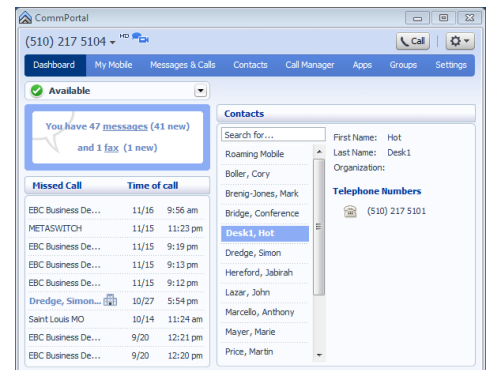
CommPortal

(510) 217 5104 HD

Call

Dashboard | My Mobile | Messages & Calls | Contacts | Call Manager | Apps | Groups | Settings

Available

You have 47 messages (41 new)

and 1 fax (1 new)

| Missed Call | Time of call | |
|---|---|---|
| EBC Business De... | 11/16 | 9:56 am |
| METASWITCH | 11/15 | 11:23 pm |
| EBC Business De... | 11/15 | 9:19 pm |
| EBC Business De... | 11/15 | 9:13 pm |
| EBC Business De... | 11/15 | 9:12 pm |
| Dredge, Simon... | 10/27 | 5:54 pm |
| Saint Louis MO | 10/14 | 11:24 am |
| EBC Business De... | 9/20 | 12:21 pm |
| EBC Business De... | 9/20 | 12:20 pm |

Contacts

Search for...

Roaming Mobile
Boller, Cory
Brenig-Jones, Mark
Bridge, Conference
Desk1, Hot
Dredge, Simon
Hereford, Jabirah
Lazar, John
Marcello, Anthony
Mayer, Marie
Price, Martin

First Name: Hot
Last Name: Desk1
Organization:

Telephone Numbers

(510) 217 5101